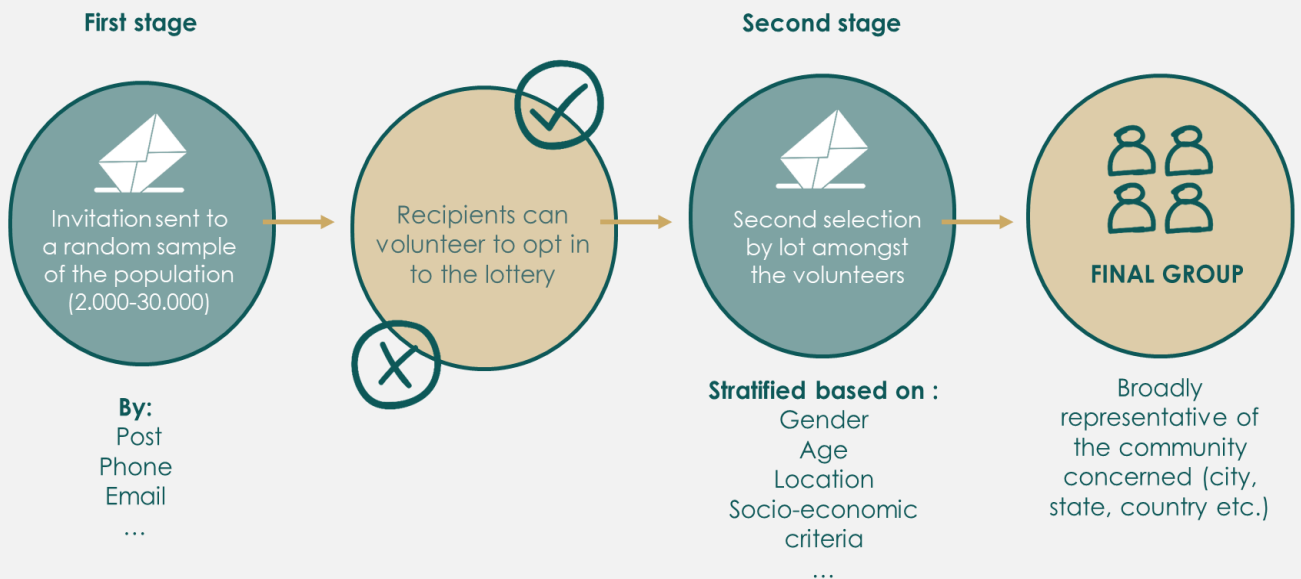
First stage

Second stage

Invitation sent to a random sample of the population (2.000-30.000)

Recipients can volunteer to opt in to the lottery

Second selection by lot amongst the volunteers

FINAL GROUP

By:
Post
Phone
Email
...

Stratified based on :
Gender
Age
Location
Socio-economic criteria
...

Broadly representative of the community concerned (city, state, country etc.)